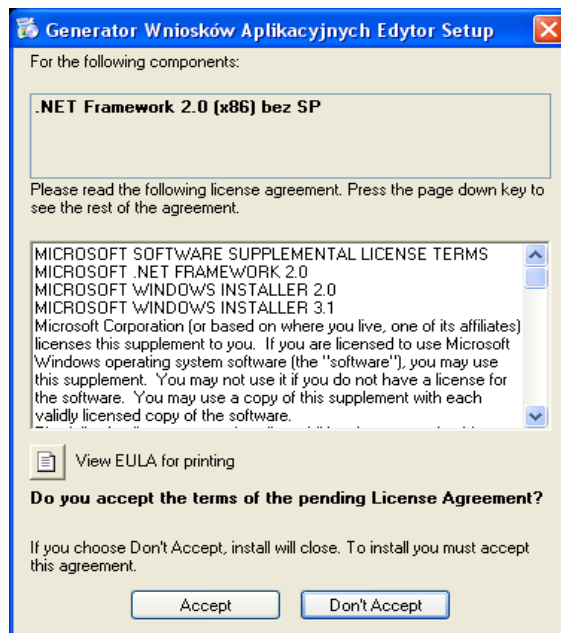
Generator Wniosków Aplikacyjnych Edytor Setup

For the following components:

.NET Framework 2.0 (x86) bez SP

Please read the following license agreement. Press the page down key to see the rest of the agreement.

MICROSOFT SOFTWARE SUPPLEMENTAL LICENSE TERMS
MICROSOFT .NET FRAMEWORK 2.0
MICROSOFT WINDOWS INSTALLER 2.0
MICROSOFT WINDOWS INSTALLER 3.1
Microsoft Corporation (or based on where you live, one of its affiliates) licenses this supplement to you. If you are licensed to use Microsoft Windows operating system software (the "software"), you may use this supplement. You may not use it if you do not have a license for the software. You may use a copy of this supplement with each validly licensed copy of the software.
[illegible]

View EULA for printing

Do you accept the terms of the pending License Agreement?

If you choose Don't Accept, install will close. To install you must accept this agreement.

Accept

Don't Accept